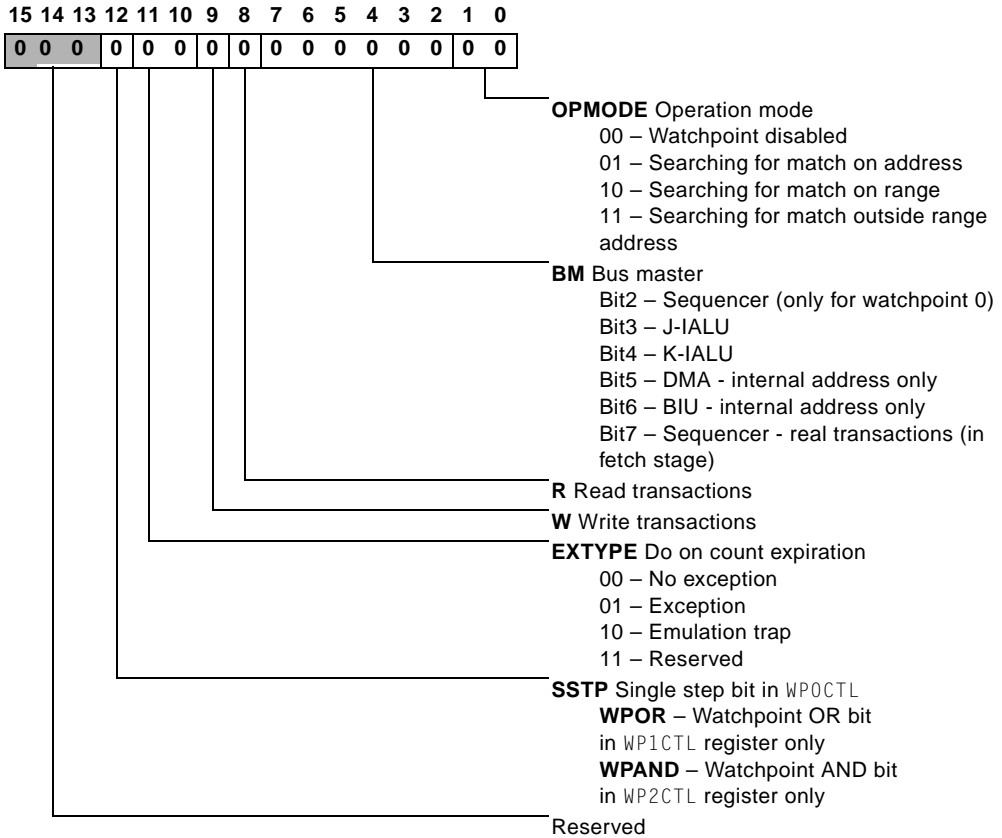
15 14 13 12 11 10 9 8 7 6 5 4 3 2 1 0

| 0 | 0 | 0 | 0 | 0 | 0 | 0 | 0 | 0 | 0 | 0 | 0 | 0 | 0 | 0 | 0 |
|---|---|---|---|---|---|---|---|---|---|---|---|---|---|---|---|

**OPMODE** Operation mode
00 – Watchpoint disabled
01 – Searching for match on address
10 – Searching for match on range
11 – Searching for match outside range address

**BM** Bus master
Bit2 – Sequencer (only for watchpoint 0)
Bit3 – J-IALU
Bit4 – K-IALU
Bit5 – DMA - internal address only
Bit6 – BIU - internal address only
Bit7 – Sequencer - real transactions (in fetch stage)

**R** Read transactions

**W** Write transactions

**EXTYPE** Do on count expiration
00 – No exception
01 – Exception
10 – Emulation trap
11 – Reserved

**SSTP** Single step bit in WP0CTL
**WPOR** – Watchpoint OR bit in WP1CTL register only
**WPAND** – Watchpoint AND bit in WP2CTL register only

Reserved